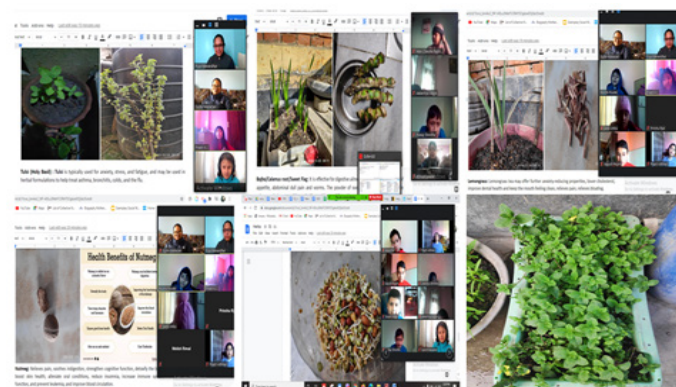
Tulsi (Holy Basil) : Tulsi is typically used for anxiety, stress, and fatigue, and may be used in herbal formulations to help treat asthma, bronchitis, colds, and the flu.

Bojho(Calamus root/Sweet Flag): It is effective for digestive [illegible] appetite, abdominal tail pain and worms. The powder of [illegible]

Lemongrass: Lemongrass tea may offer further anxiety-reducing properties, lower cholesterol, improve dental health and keep the mouth feeling clean, relieves pain, relieves bloating.

Health Benefits of Nutmeg

Nutmeg: Relieves pain, soothes indigestion, strengthen cognitive function, detoxify the body, boost skin health, alleviate oral conditions, reduce insomnia, increase immune system function, and prevent leukemia, and improve blood circulation.